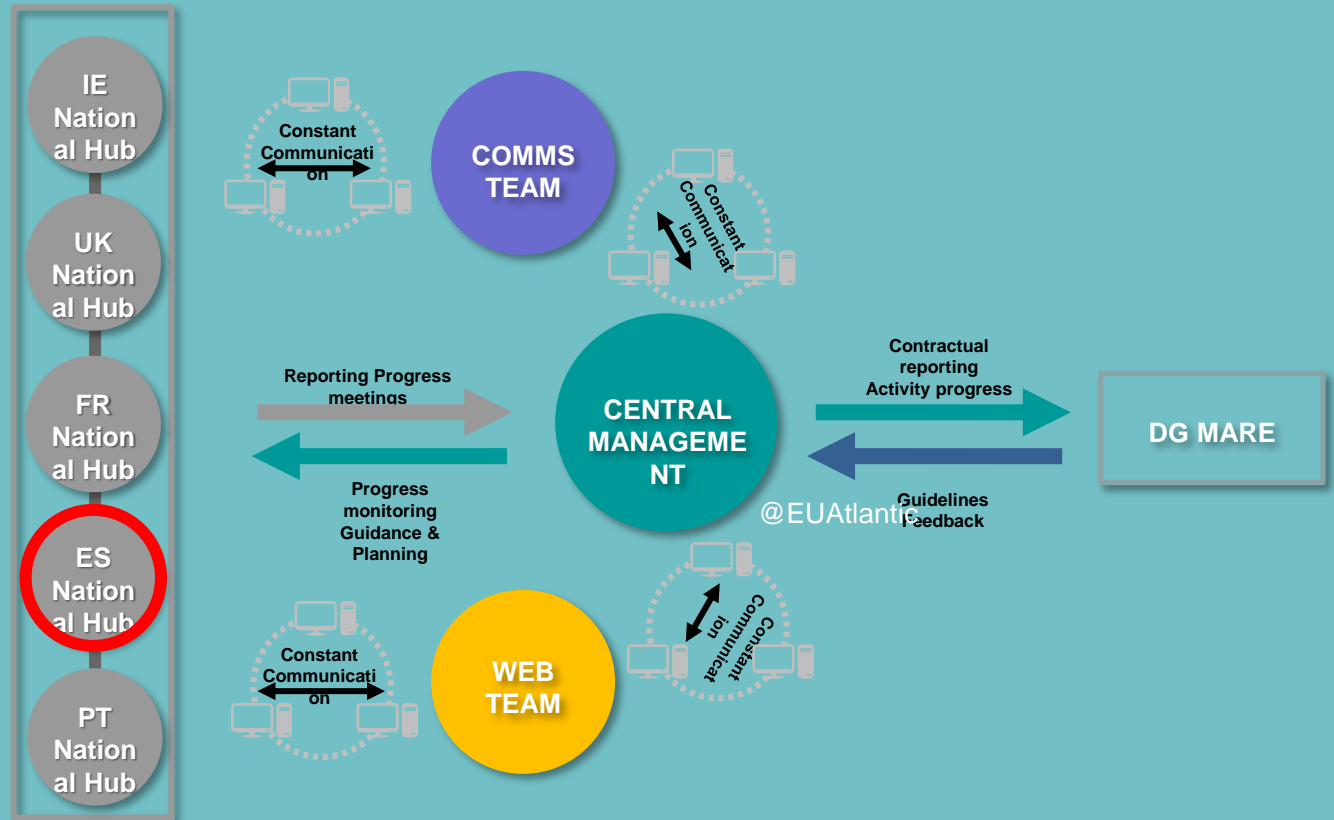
IE National Hub

UK National Hub

FR National Hub

ES National Hub

PT National Hub

Constant Communication

COMMS TEAM

Constant Communication

Reporting Progress meetings

Progress monitoring Guidance & Planning

CENTRAL MANAGEMENT

Contractual reporting Activity progress

DG MARE

Guidelines Feedback

@EUAtlantic

Constant Communication

WEB TEAM

Constant Communication